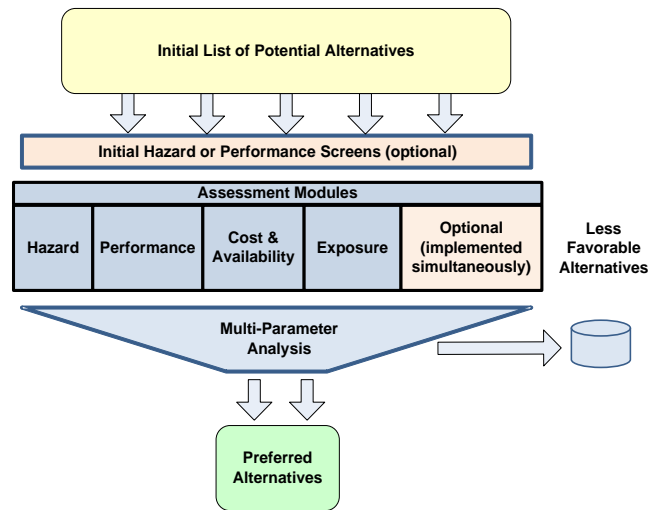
Initial List of Potential Alternatives

Initial Hazard or Performance Screens (optional)

Assessment Modules

Hazard

Performance

Cost & Availability

Exposure

Optional (implemented simultaneously)

Less Favorable Alternatives

Multi-Parameter Analysis

Preferred Alternatives